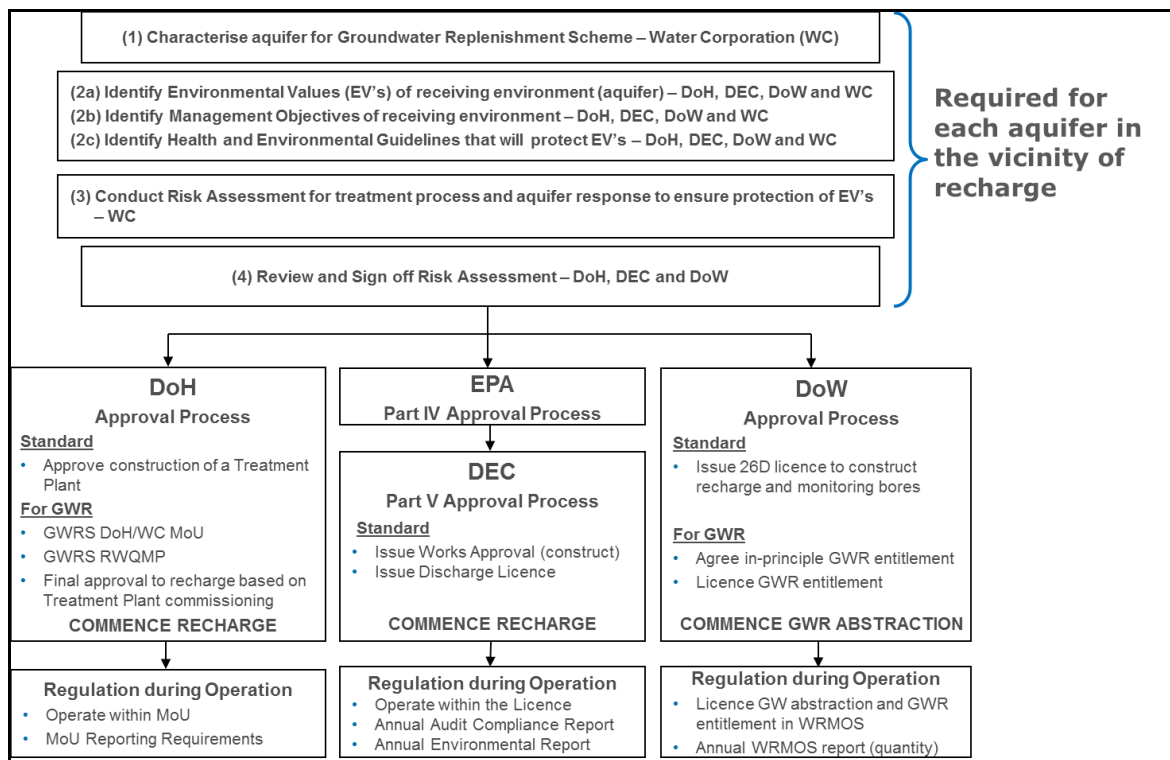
(1) Characterise aquifer for Groundwater Replenishment Scheme – Water Corporation (WC)

(2a) Identify Environmental Values (EV's) of receiving environment (aquifer) – DoH, DEC, DoW and WC
(2b) Identify Management Objectives of receiving environment – DoH, DEC, DoW and WC
(2c) Identify Health and Environmental Guidelines that will protect EV's – DoH, DEC, DoW and WC

(3) Conduct Risk Assessment for treatment process and aquifer response to ensure protection of EV's – WC

(4) Review and Sign off Risk Assessment – DoH, DEC and DoW

Required for each aquifer in the vicinity of recharge

DoH
Approval Process
Standard
• Approve construction of a Treatment Plant
For GWR
• GWRS DoH/WC MoU
• GWRS RWQMP
• Final approval to recharge based on Treatment Plant commissioning
COMMENCE RECHARGE

Regulation during Operation
• Operate within MoU
• MoU Reporting Requirements

EPA
Part IV Approval Process

DEC
Part V Approval Process
Standard
• Issue Works Approval (construct)
• Issue Discharge Licence
COMMENCE RECHARGE

Regulation during Operation
• Operate within the Licence
• Annual Audit Compliance Report
• Annual Environmental Report

DoW
Approval Process
Standard
• Issue 26D licence to construct recharge and monitoring bores
For GWR
• Agree in-principle GWR entitlement
• Licence GWR entitlement
COMMENCE GWR ABSTRACTION

Regulation during Operation
• Licence GW abstraction and GWR entitlement in WRMOS
• Annual WRMOS report (quantity)